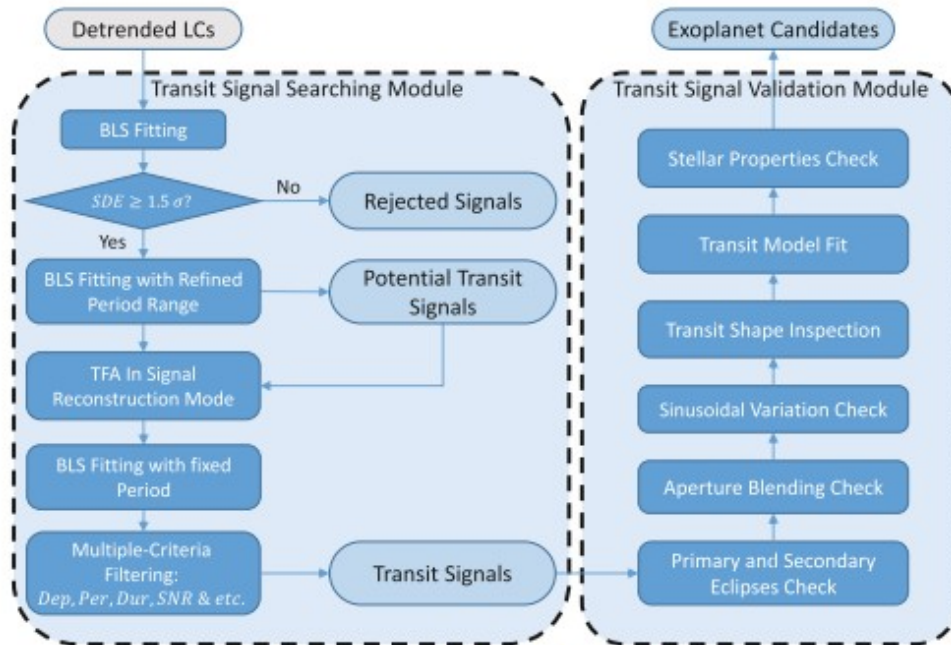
Detrended LCs

Transit Signal Searching Module

BLS Fitting

$SDE \geq 1.5\,\sigma$?

No

Rejected Signals

Yes

BLS Fitting with Refined Period Range

Potential Transit Signals

TFA In Signal Reconstruction Mode

BLS Fitting with fixed Period

Multiple-Criteria Filtering: $Dep, Per, Dur, SNR$ & $etc.$

Transit Signals

Exoplanet Candidates

Transit Signal Validation Module

Stellar Properties Check

Transit Model Fit

Transit Shape Inspection

Sinusoidal Variation Check

Aperture Blending Check

Primary and Secondary Eclipses Check